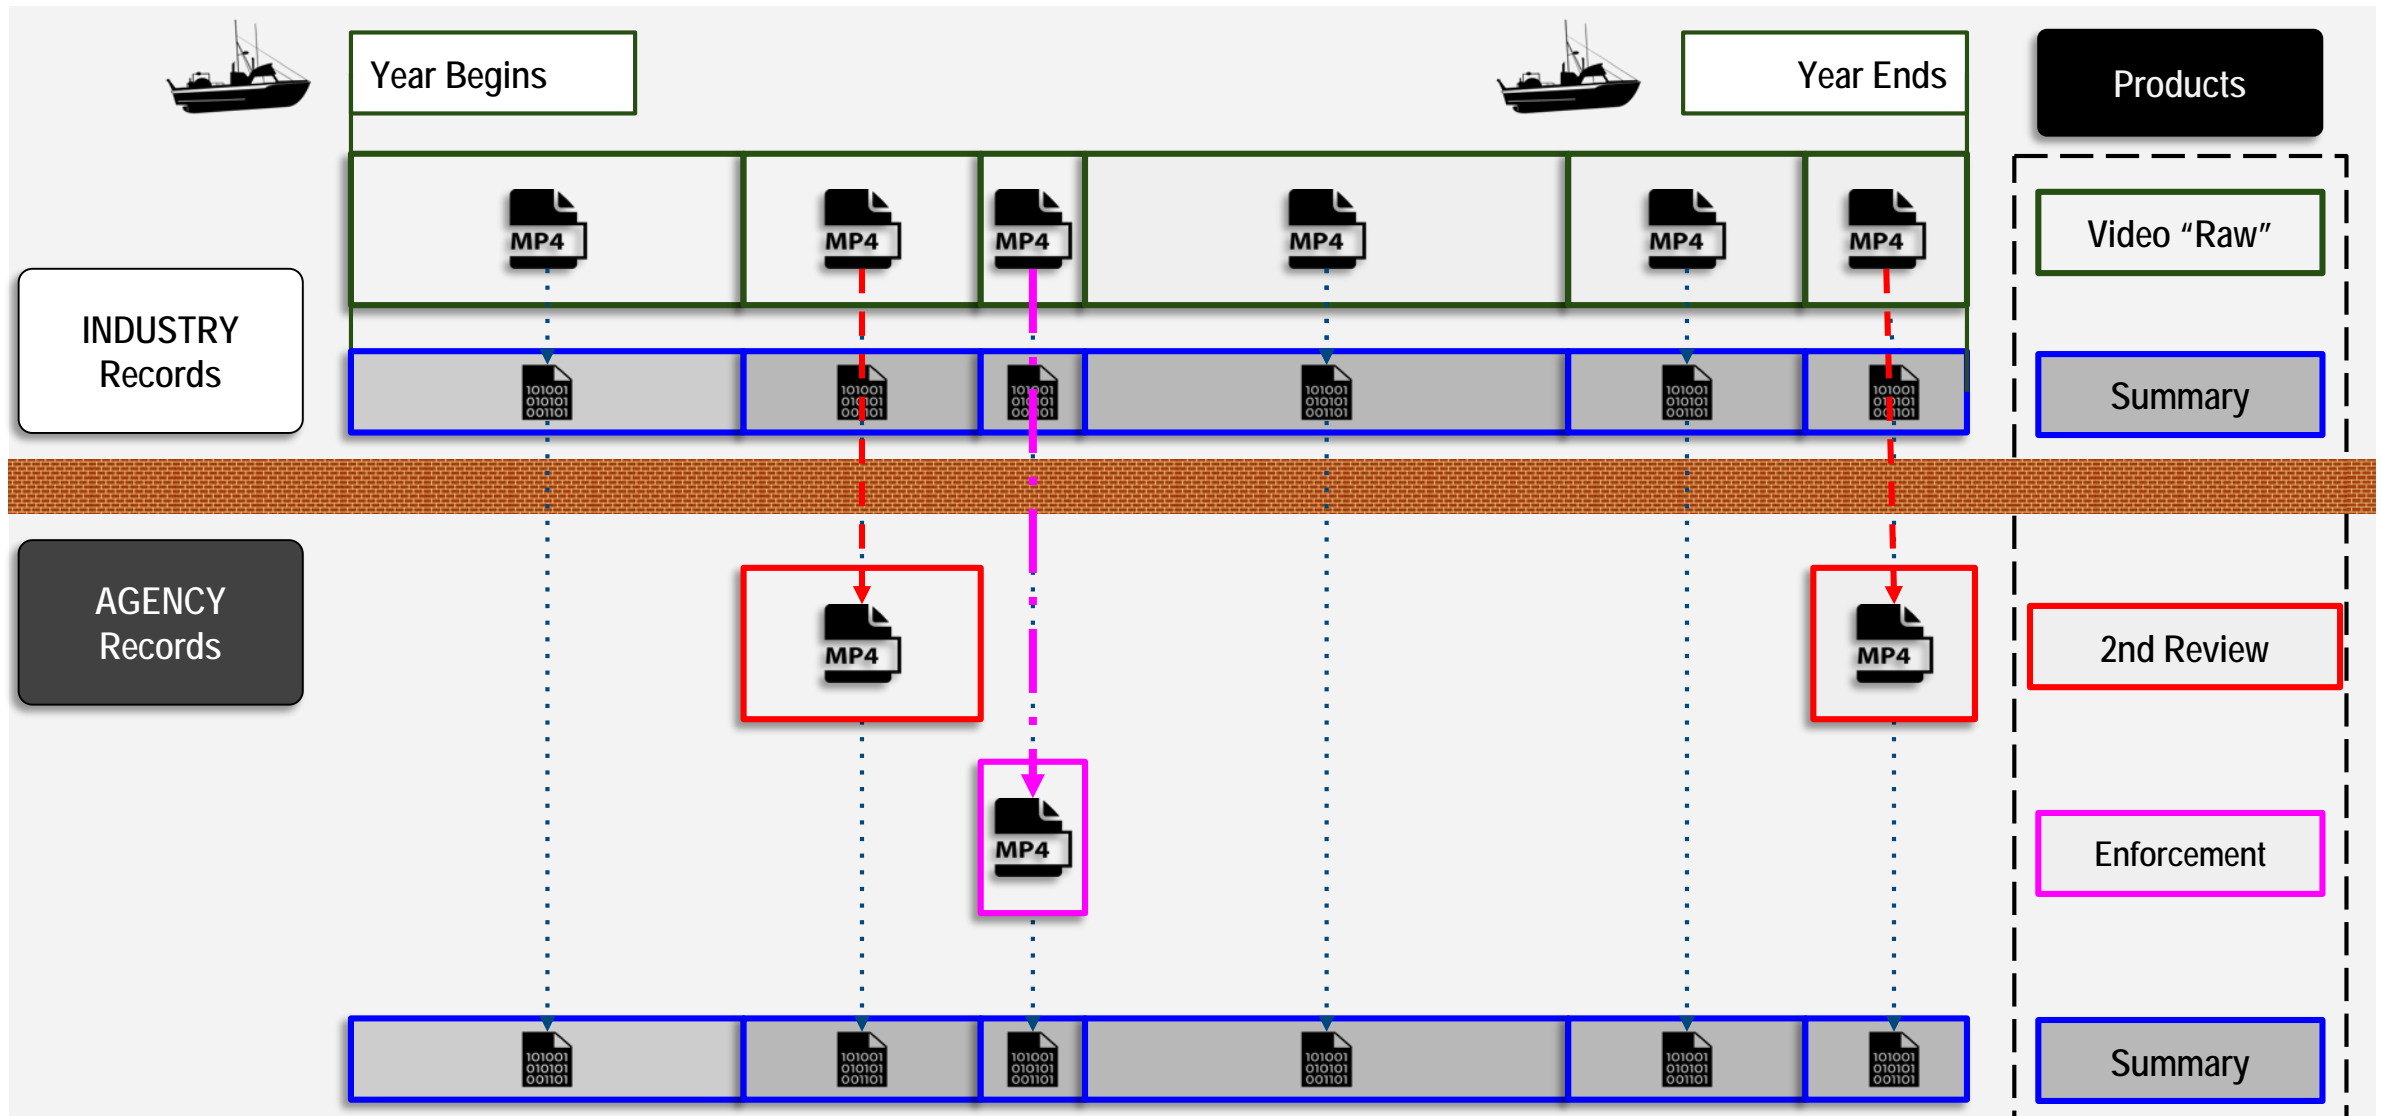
Year Begins

Year Ends

Products

INDUSTRY Records

MP4 MP4 MP4 MP4 MP4 MP4

Video “Raw”

101001 010101 001101

Summary

AGENCY Records

MP4

MP4

2nd Review

MP4

Enforcement

101001 010101 001101

Summary